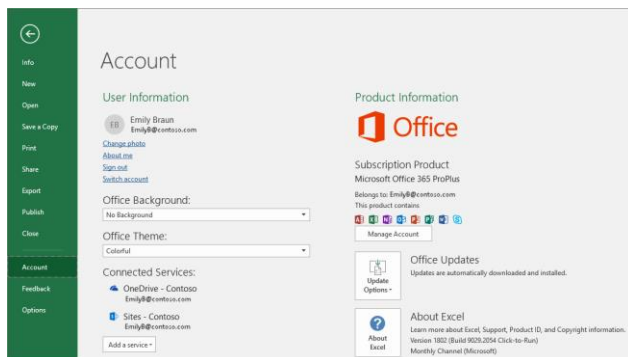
Info
New
Open
Save a Copy
Print
Share
Export
Publish
Close
Account
Feedback
Options

Account

User Information

EB Emily Braun
EmilyB@contoso.com

Change photo
About me
Sign out
Switch account

Office Background:
No Background

Office Theme:
Colorful

Connected Services:
OneDrive - Contoso
EmilyB@contoso.com
Sites - Contoso
EmilyB@contoso.com

Add a service

Product Information

Office

Subscription Product
Microsoft Office 365 ProPlus
Belongs to: EmilyB@contoso.com
This product contains

Manage Account

Update Options

Office Updates
Updates are automatically downloaded and installed.

About Excel

About Excel
Learn more about Excel, Support, Product ID, and Copyright information.
Version 1802 (Build 9029.2054 Click-to-Run)
Monthly Channel (Microsoft)